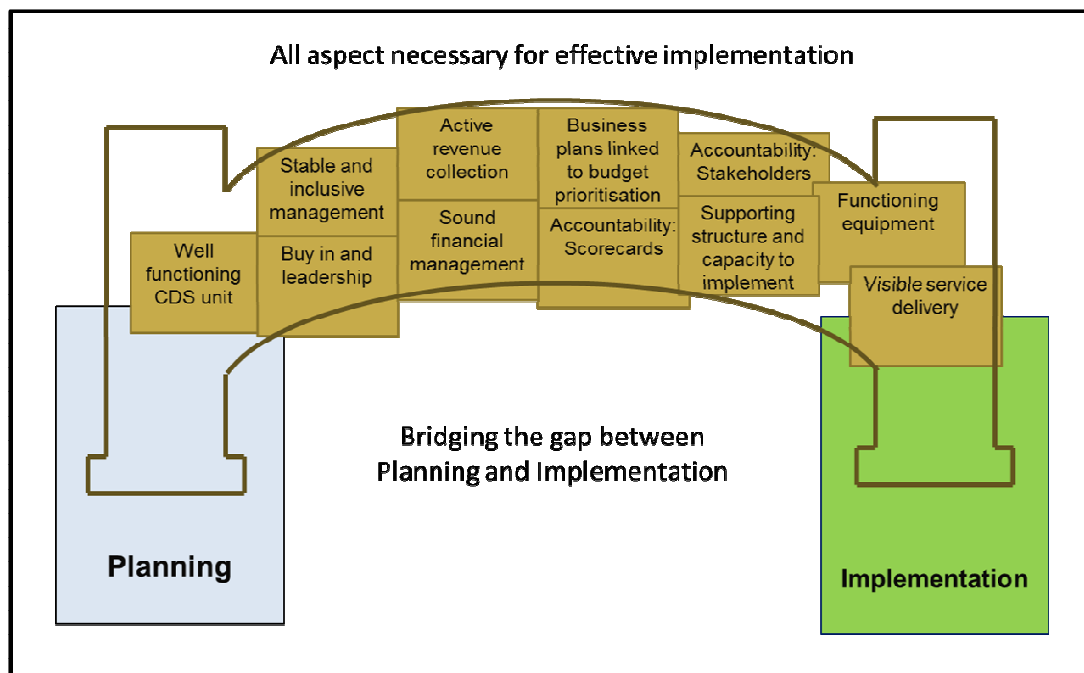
All aspect necessary for effective implementation

Well functioning CDS unit

Stable and inclusive management

Buy in and leadership

Active revenue collection

Sound financial management

Business plans linked to budget prioritisation

Accountability: Scorecards

Accountability: Stakeholders

Supporting structure and capacity to implement

Functioning equipment

Visible service delivery

Bridging the gap between Planning and Implementation

Planning

Implementation